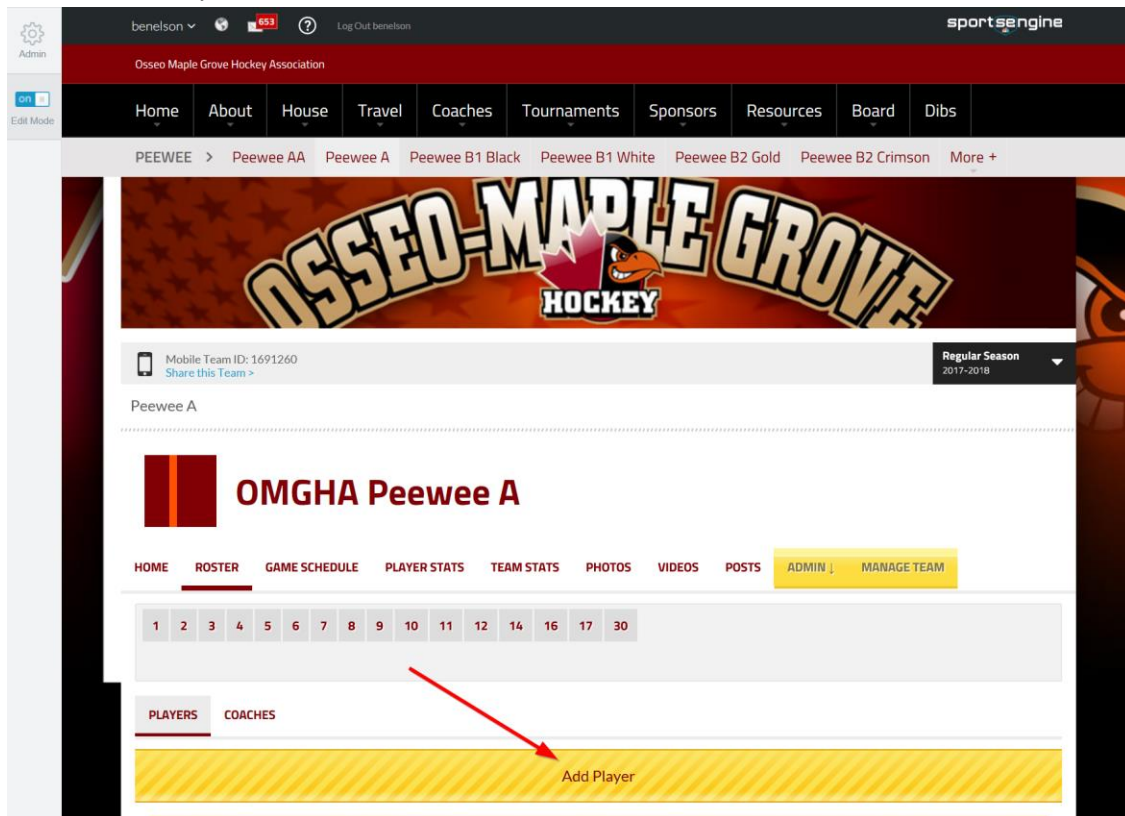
Admin

on

Edit Mode

benelson

653

Log Out benelson

sportsengine

Osseo Maple Grove Hockey Association

Home About House Travel Coaches Tournaments Sponsors Resources Board Dibs

PEEWEE > Peewee AA Peewee A Peewee B1 Black Peewee B1 White Peewee B2 Gold Peewee B2 Crimson More +

OSSEO-MAPLE GROVE

HOCKEY

Mobile Team ID: 1691260
Share this Team >

Regular Season
2017-2018

Peewee A

OMGHA Peewee A

HOME ROSTER GAME SCHEDULE PLAYER STATS TEAM STATS PHOTOS VIDEOS POSTS ADMIN ↓ MANAGE TEAM

1 2 3 4 5 6 7 8 9 10 11 12 14 16 17 30

PLAYERS COACHES

Add Player